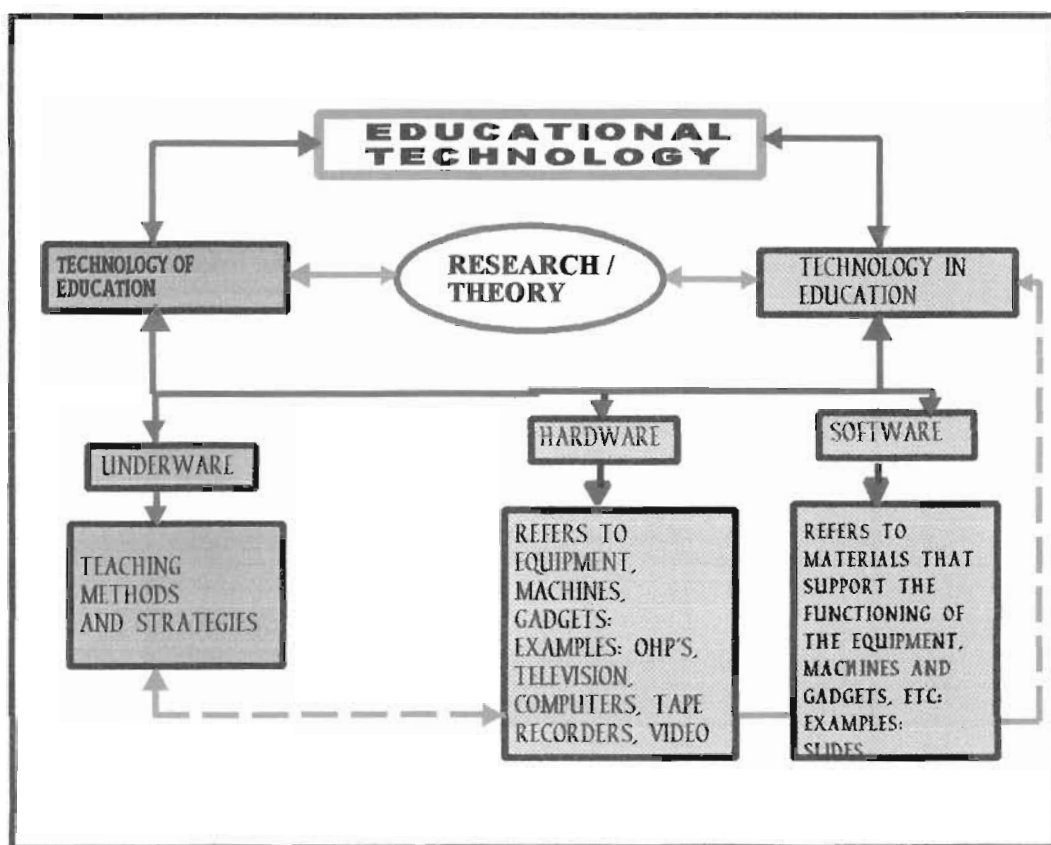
EDUCATIONAL TECHNOLOGY

TECHNOLOGY OF EDUCATION

RESEARCH / THEORY

TECHNOLOGY IN EDUCATION

UNDERWARE

HARDWARE

SOFTWARE

TEACHING METHODS AND STRATEGIES

REFERS TO EQUIPMENT, MACHINES, GADGETS: EXAMPLES: OHP'S, TELEVISION, COMPUTERS, TAPE RECORDERS, VIDEO

REFERS TO MATERIALS THAT SUPPORT THE FUNCTIONING OF THE EQUIPMENT, MACHINES AND GADGETS, ETC: EXAMPLES: SLIDES